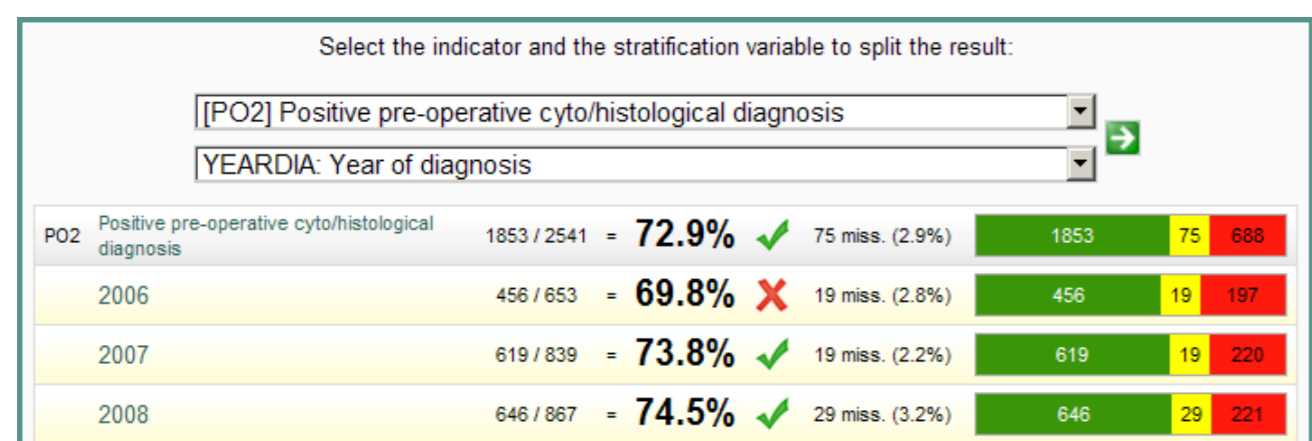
Select the indicator and the stratification variable to split the result:

[PO2] Positive pre-operative cyto/histological diagnosis

YEARDIA: Year of diagnosis

| | | | | | | | | | |
|---|---|---|---|---|---|---|---|---|---|
| PO2 | Positive pre-operative cyto/histological diagnosis | 1853 / 2541 | = | 72.9% | ✓ | 75 miss. (2.9%) | 1853 | 75 | 688 |
| | 2006 | 456 / 653 | = | 69.8% | ✗ | 19 miss. (2.8%) | 456 | 19 | 197 |
| | 2007 | 619 / 839 | = | 73.8% | ✓ | 19 miss. (2.2%) | 619 | 19 | 220 |
| | 2008 | 646 / 867 | = | 74.5% | ✓ | 29 miss. (3.2%) | 646 | 29 | 221 |